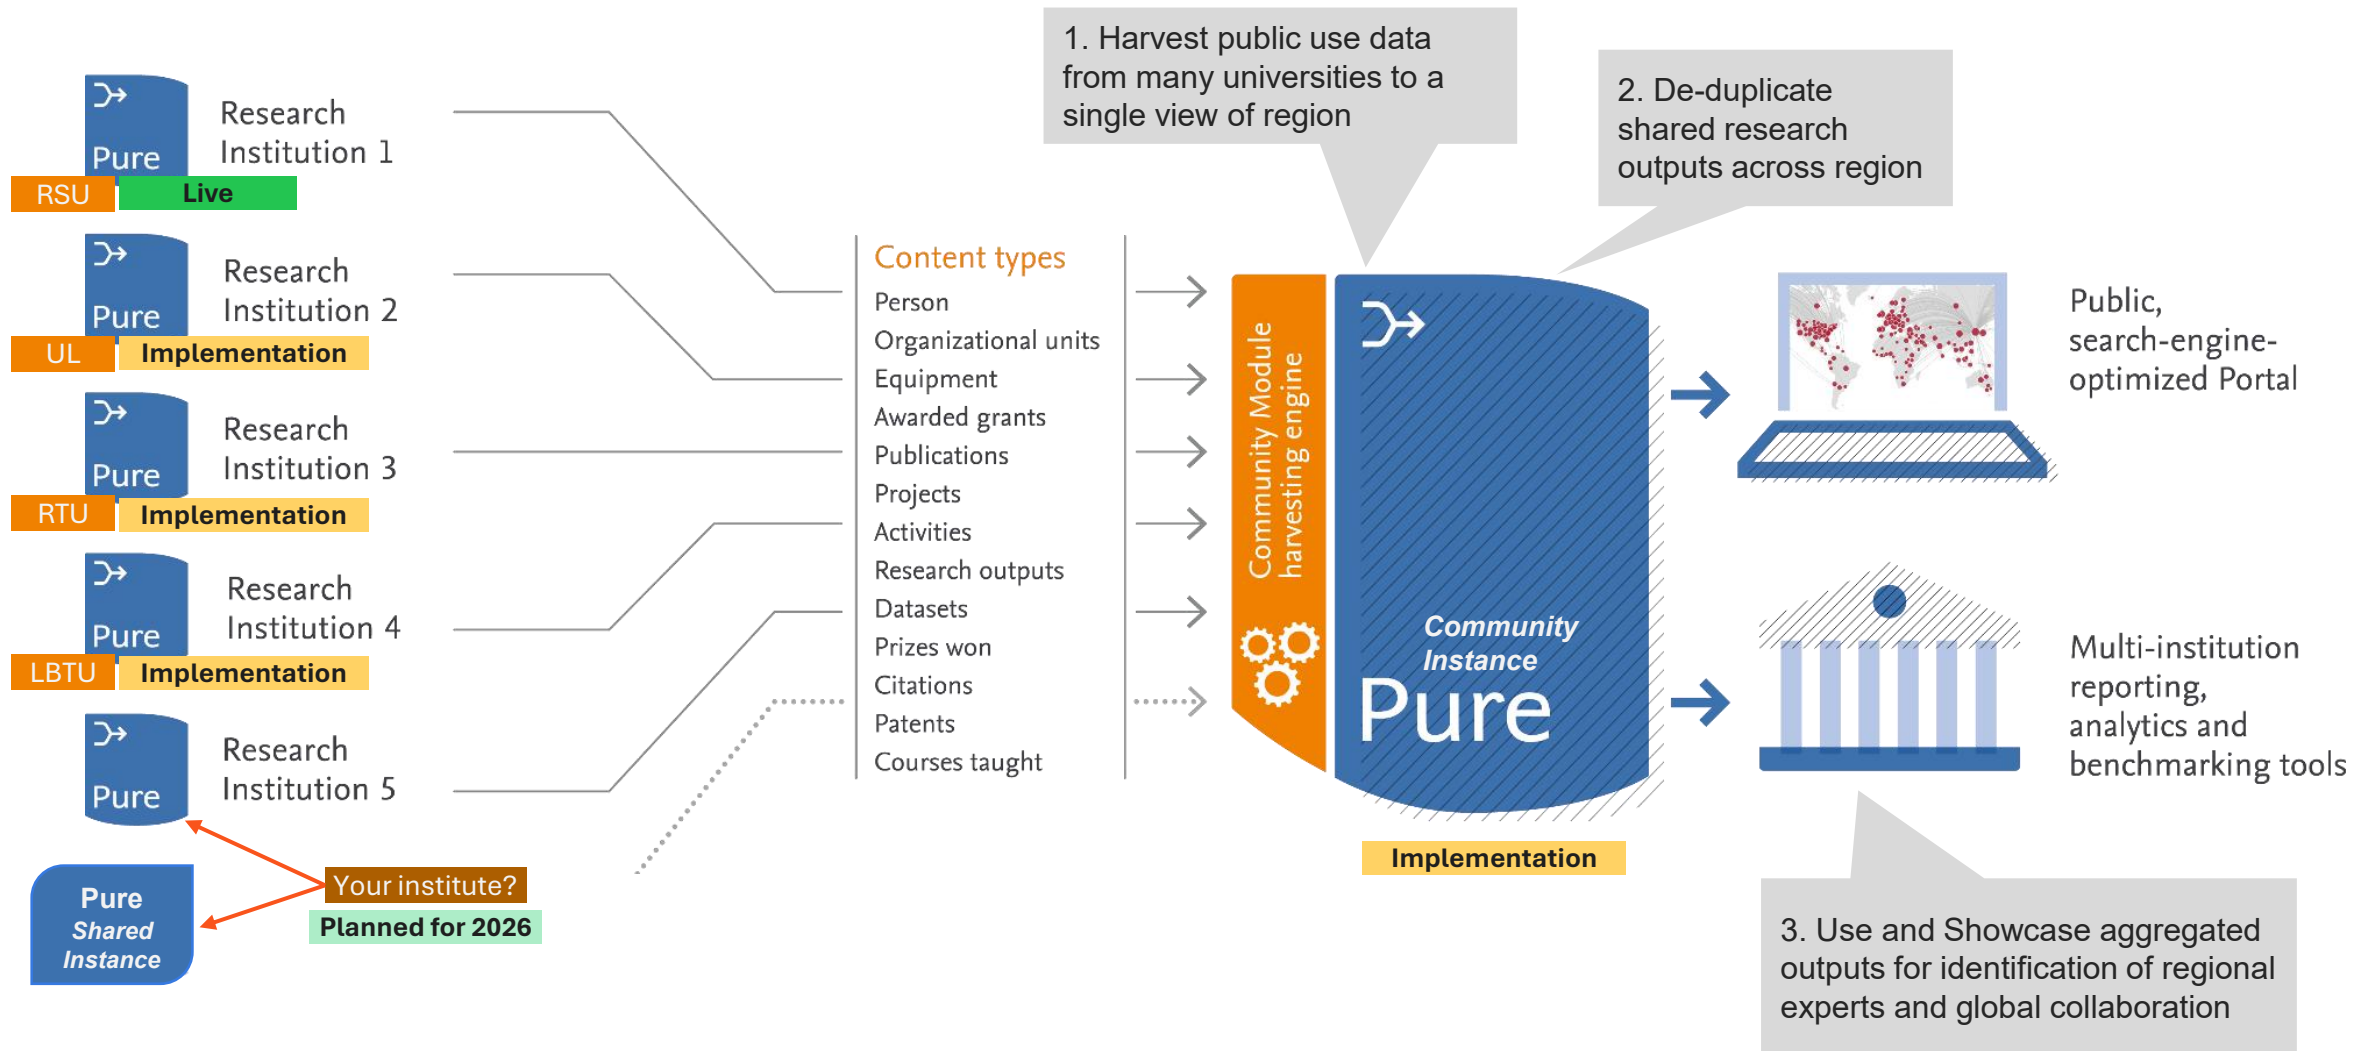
Pure
Research Institution 1
RSU
Live

Pure
Research Institution 2
UL
Implementation

Pure
Research Institution 3
RTU
Implementation

Pure
Research Institution 4
LBTU
Implementation

Pure
Research Institution 5

Pure
Shared
Instance

Your institute?
Planned for 2026

1. Harvest public use data from many universities to a single view of region

2. De-duplicate shared research outputs across region

Content types
Person
Organizational units
Equipment
Awarded grants
Publications
Projects
Activities
Research outputs
Datasets
Prizes won
Citations
Patents
Courses taught

Community Module harvesting engine

Community Instance
Pure

Implementation

Public, search-engine-optimized Portal

Multi-institution reporting, analytics and benchmarking tools

3. Use and Showcase aggregated outputs for identification of regional experts and global collaboration